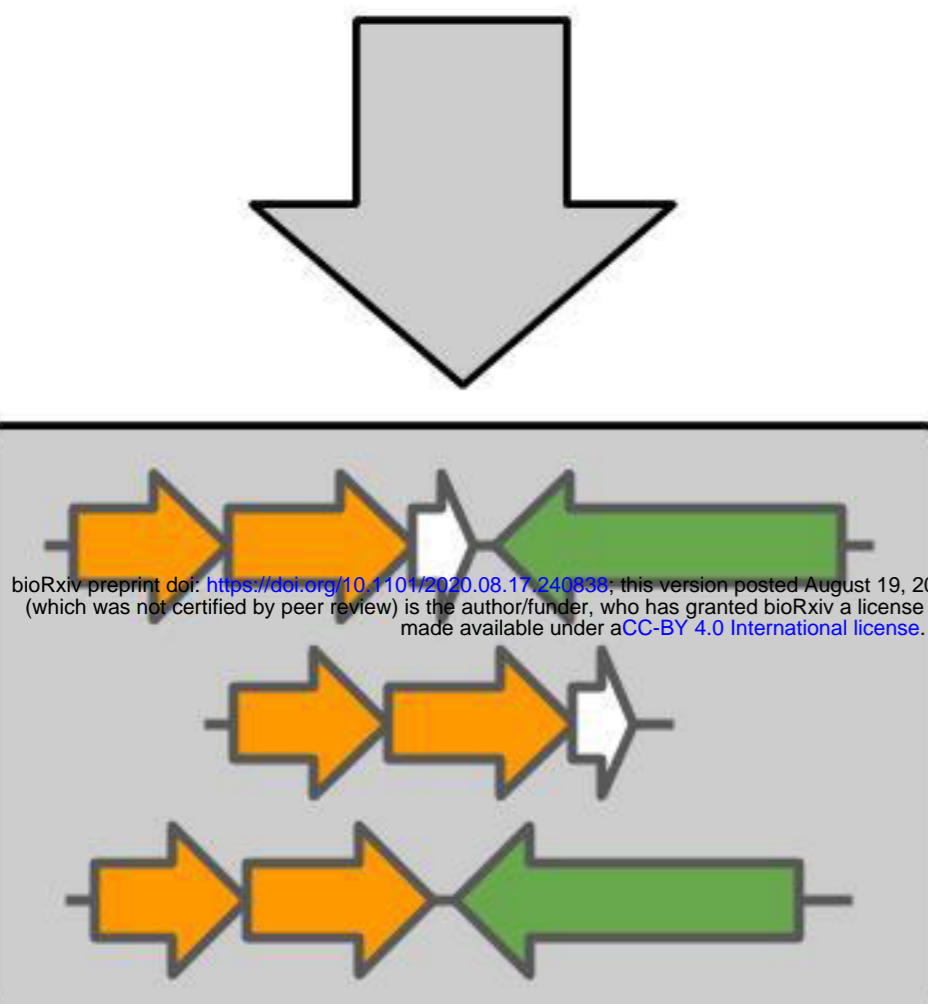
bioRxiv preprint doi: https://doi.org/10.1101/2020.08.17.240838; this version posted August 19, 20
(which was not certified by peer review) is the author/funder, who has granted bioRxiv a license
made available under aCC-BY 4.0 International license.